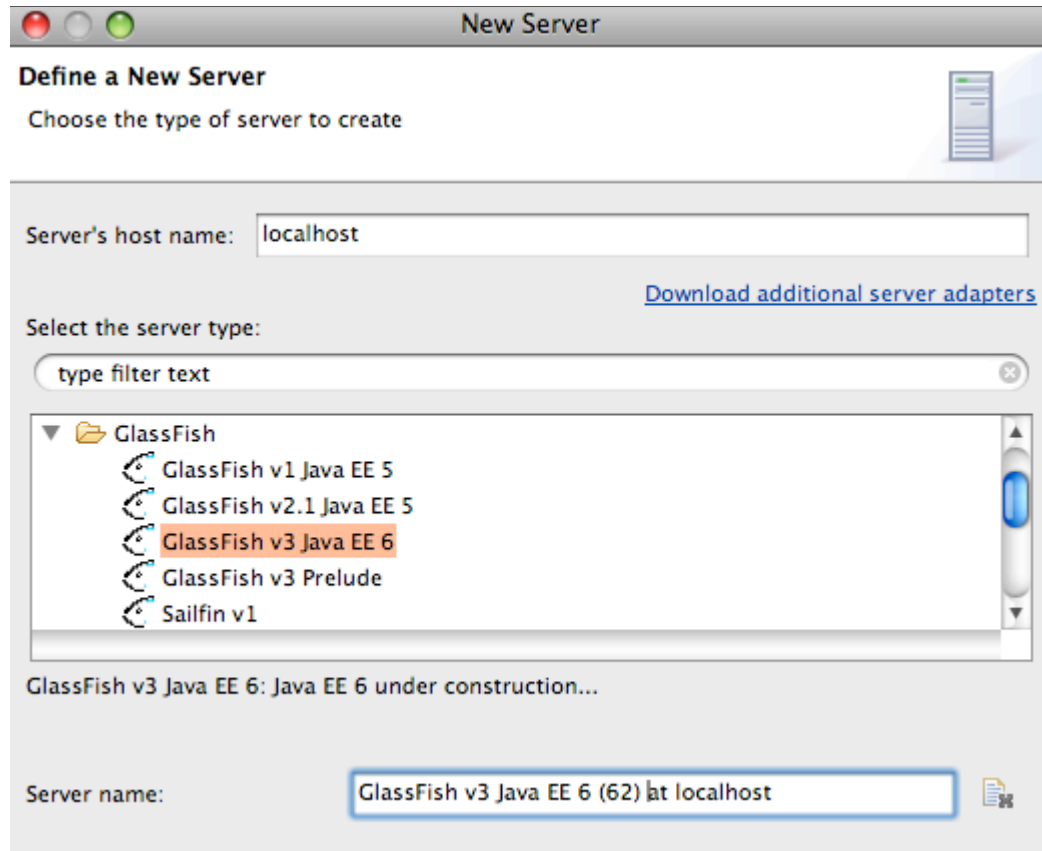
New Server

Define a New Server

Choose the type of server to create

Server's host name: localhost

Download additional server adapters

Select the server type:

type filter text

GlassFish
GlassFish v1 Java EE 5
GlassFish v2.1 Java EE 5
GlassFish v3 Java EE 6
GlassFish v3 Prelude
Sailfin v1

GlassFish v3 Java EE 6: Java EE 6 under construction...

Server name: GlassFish v3 Java EE 6 (62) at localhost